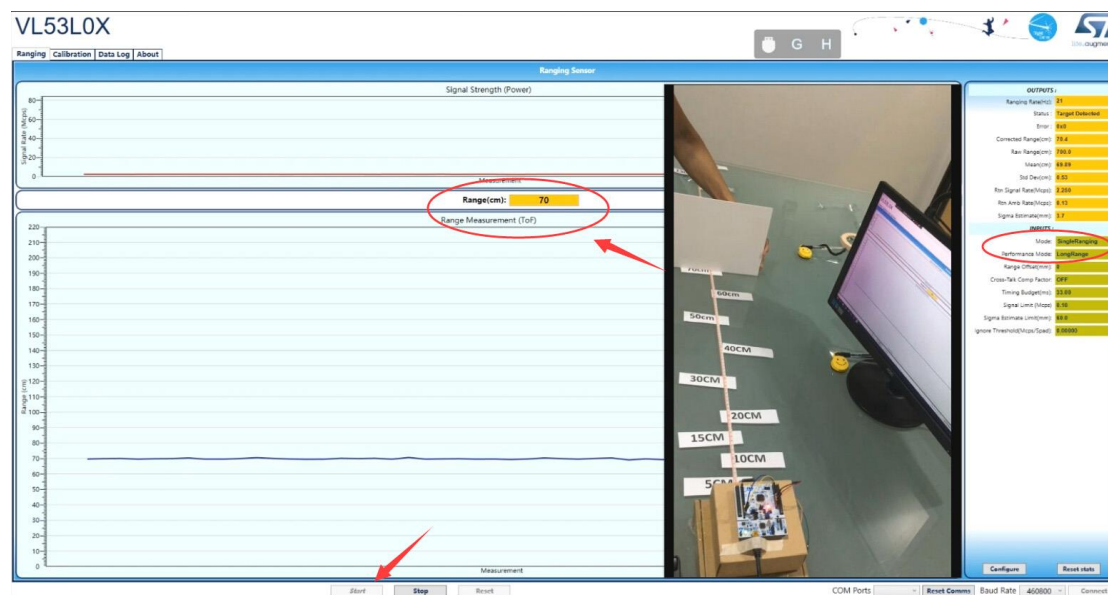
VL53L0X

Ranging Calibration Data Log About

G H

Ranging Sensor

Signal Strength (Power)

Signal Rate (Mcps)

80
60
40
20
0

Measurement

Range(cm): 70

Range Measurement (ToF)

220
210
200
190
180
170
160
150
140
130
120
110
100
90
80
70
60
50
40
30
20
10
0

Ranging (cm)

Measurement

70cm
60cm
50cm
40cm
30CM
20CM
15CM
10CM
5CM

OUTPUTS :

| | |
|---|---|
| Ranging Rate(Hz): | 21 |
| Status: | Target Detected |
| Error: | 0x0 |
| Corrected Range(cm): | 70.4 |
| Raw Range(cm): | 790.0 |
| Mean(cm): | 69.69 |
| Std Dev(cm): | 0.83 |
| Rtn Signal Rate(Mcps): | 2.259 |
| Rtn Amb Rate(Mcps): | 0.13 |
| Sigma Estimate(mm): | 3.7 |

INPUTS :

| | |
|---|---|
| Mode: | SingleRanging |
| Performance Mode: | LongRange |
| Range Offset(mm): | 0 |
| Cross-Talk Comp Factor: | OFF |
| Timing Budget(ms): | 33.00 |
| Signal Limit (Mcps): | 0.10 |
| Sigma Estimate Limit(mm): | 60.0 |
| Ignore Threshold(Mcps/Spad): | 0.00000 |

Configure Reset stats

Start Stop Reset

COM Ports Reset Comms Baud Rate 460800 Connect